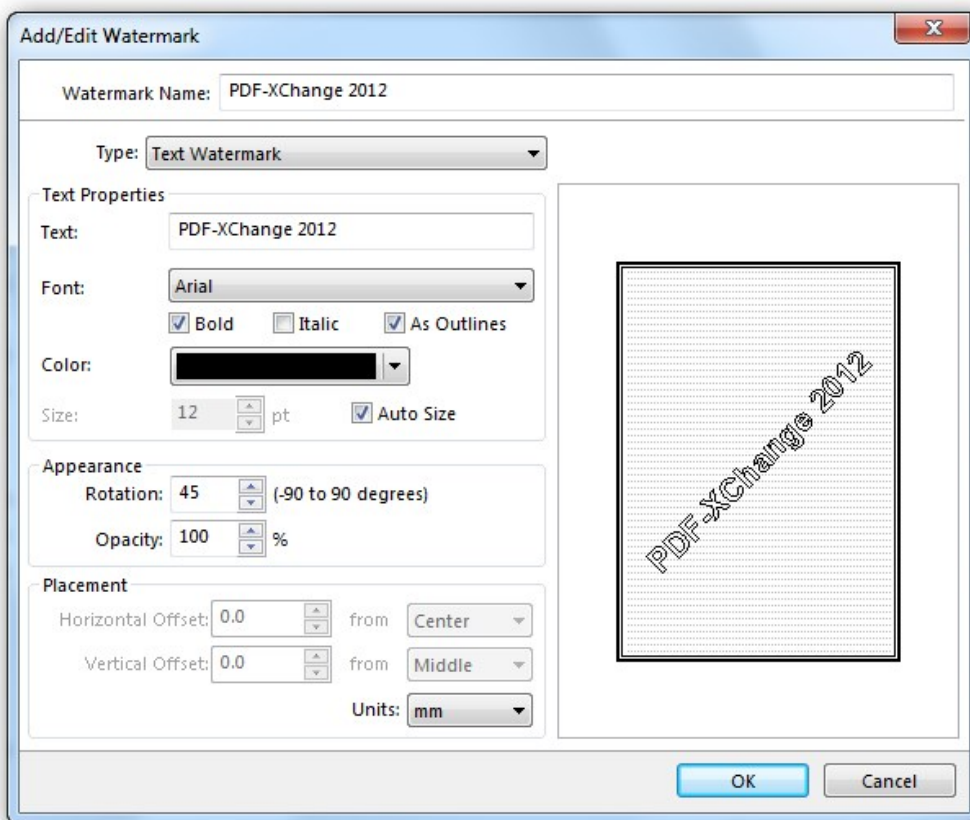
Add/Edit Watermark

Watermark Name: PDF-XChange 2012

Type: Text Watermark

Text Properties

Text: PDF-XChange 2012

Font: Arial

Bold Italic As Outlines

Color:

Size: 12 pt Auto Size

Appearance

Rotation: 45 (-90 to 90 degrees)

Opacity: 100 %

Placement

Horizontal Offset: 0.0 from Center

Vertical Offset: 0.0 from Middle

Units: mm

PDF-XChange 2012

OK Cancel